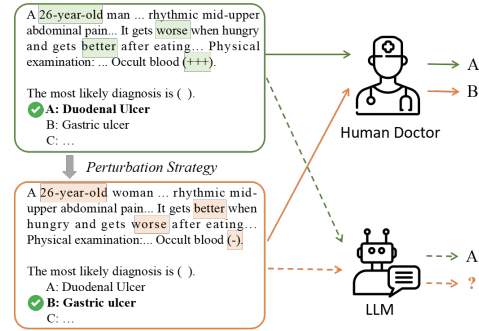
A 26-year-old man ... rhythmic mid-upper abdominal pain... It gets worse when hungry and gets better after eating... Physical examination: ... Occult blood (+++).

The most likely diagnosis is ( ).
A: Duodenal Ulcer
B: Gastric ulcer
C: ...

Perturbation Strategy

A 26-year-old woman ... rhythmic mid-upper abdominal pain... It gets better when hungry and gets worse after eating... Physical examination:... Occult blood (-).

The most likely diagnosis is ( ).
A: Duodenal Ulcer
B: Gastric ulcer
C: ...

Human Doctor

LLM

A
B
A
?